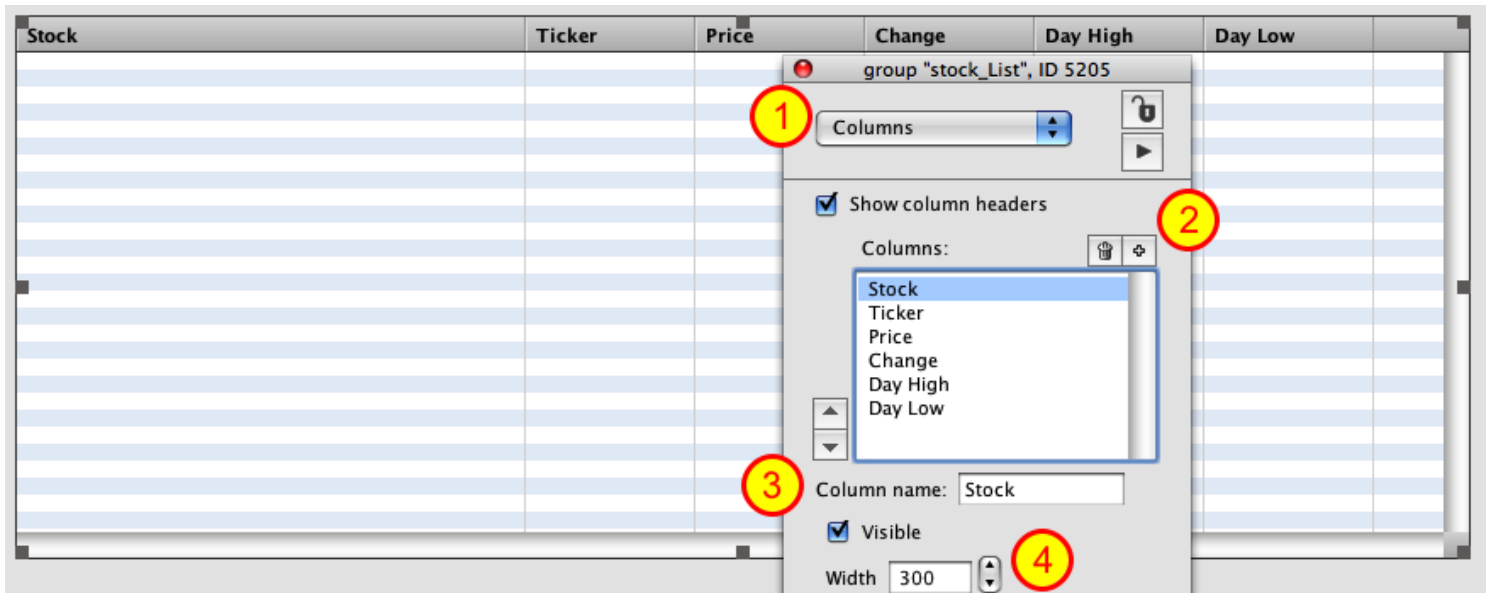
| Stock | Ticker | Price | Change | Day High | Day Low |
|---|---|---|---|---|---|

group "stock_List", ID 5205

1

Columns

Show column headers

2

Columns:

Stock
Ticker
Price
Change
Day High
Day Low

3

Column name: Stock

Visible

4

Width 300